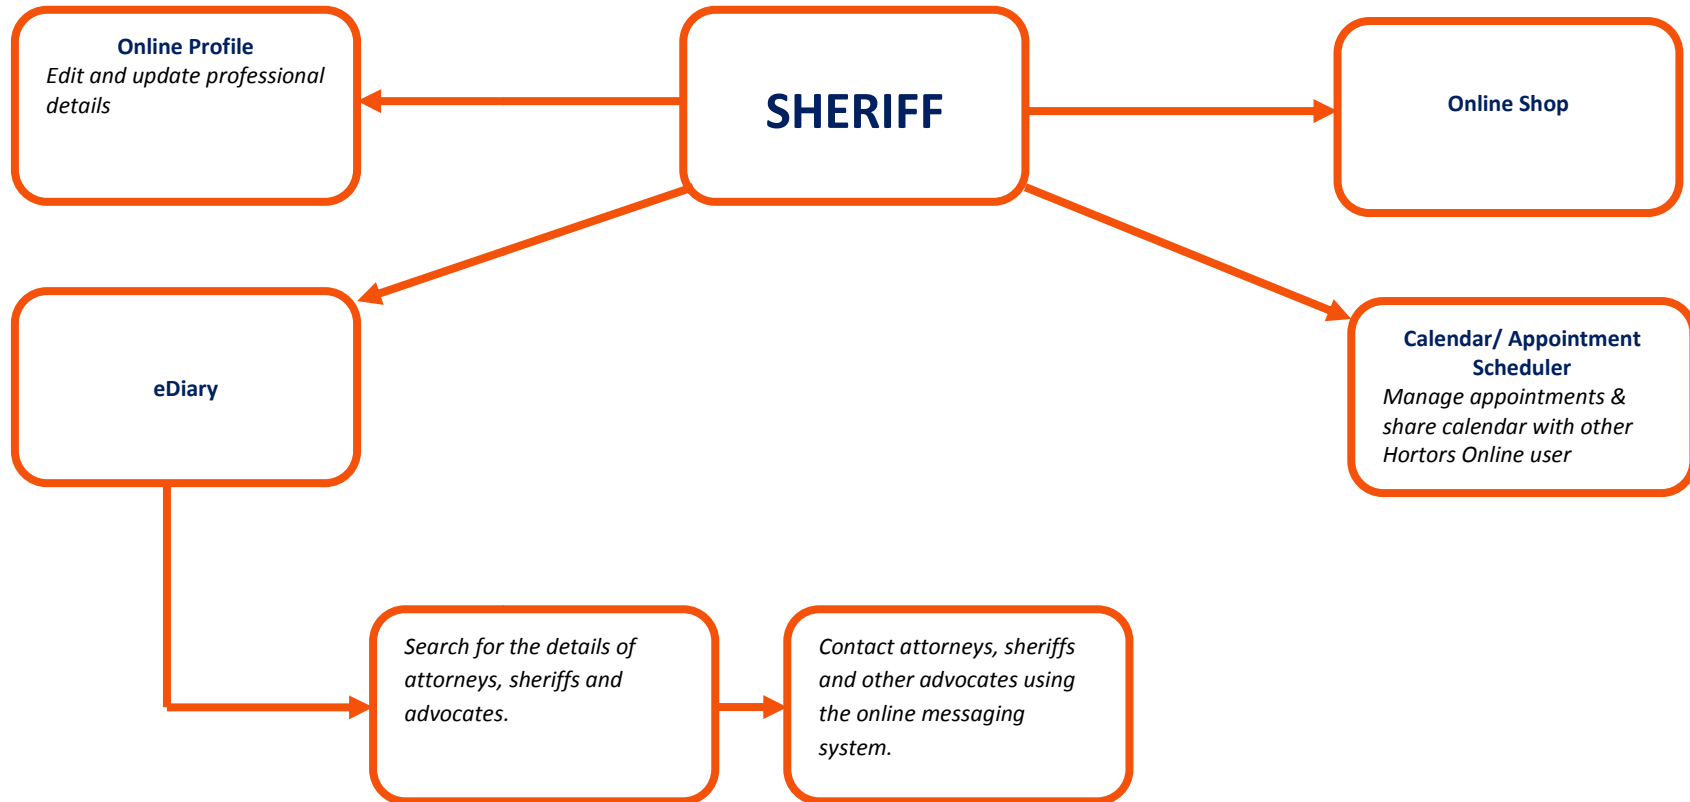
Online Profile
Edit and update professional details

SHERIFF

Online Shop

eDiary

Calendar/ Appointment Scheduler
Manage appointments & share calendar with other Hortors Online user

Search for the details of attorneys, sheriffs and advocates.

Contact attorneys, sheriffs and other advocates using the online messaging system.